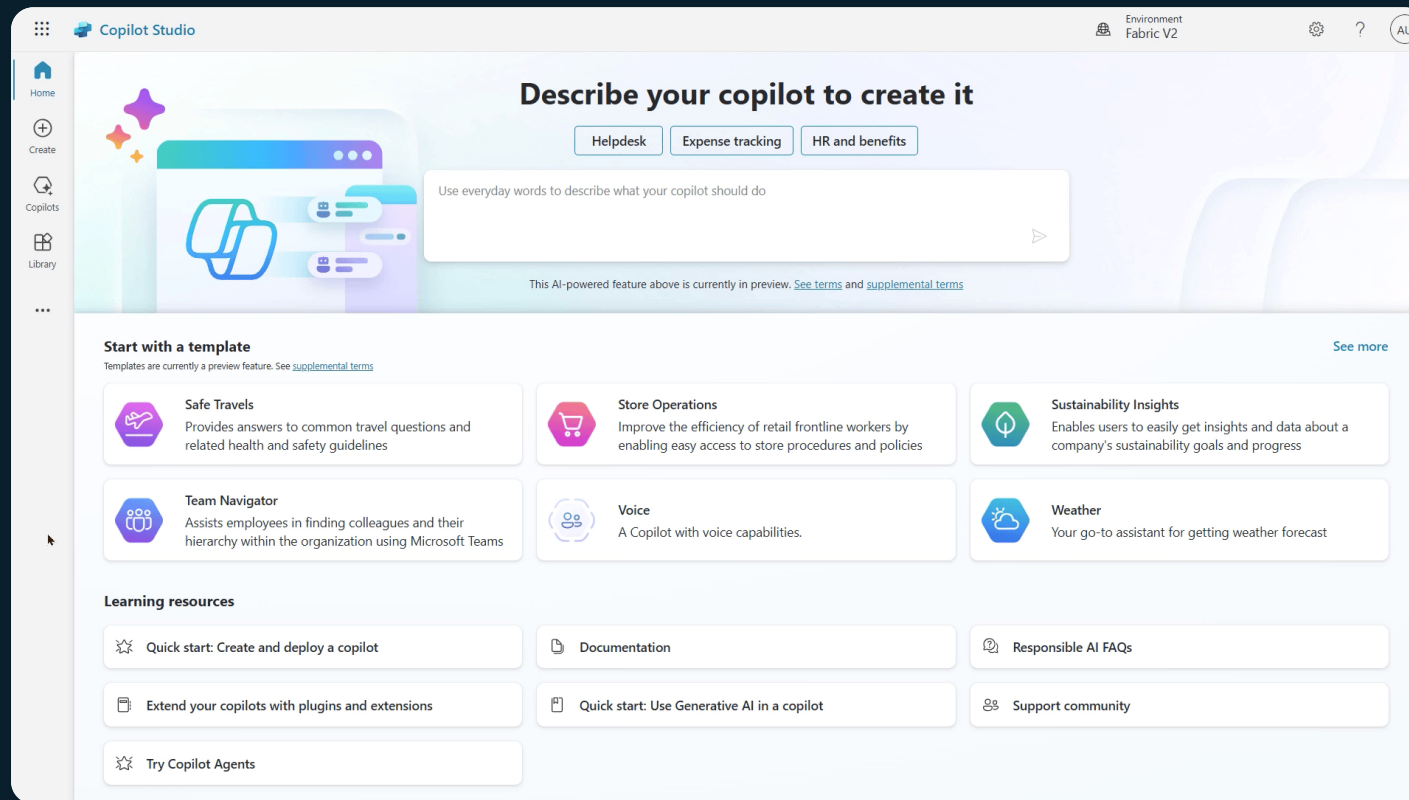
Copilot Studio

Environment
Fabric V2

?

AU

Home

Create

Copilots

Library

...

Describe your copilot to create it

Helpdesk

Expense tracking

HR and benefits

Use everyday words to describe what your copilot should do

This AI-powered feature above is currently in preview. See terms and supplemental terms

Start with a template

Templates are currently a preview feature. See supplemental terms

See more

Safe Travels
Provides answers to common travel questions and related health and safety guidelines

Store Operations
Improve the efficiency of retail frontline workers by enabling easy access to store procedures and policies

Sustainability Insights
Enables users to easily get insights and data about a company's sustainability goals and progress

Team Navigator
Assists employees in finding colleagues and their hierarchy within the organization using Microsoft Teams

Voice
A Copilot with voice capabilities.

Weather
Your go-to assistant for getting weather forecast

Learning resources

Quick start: Create and deploy a copilot

Documentation

Responsible AI FAQs

Extend your copilots with plugins and extensions

Quick start: Use Generative AI in a copilot

Support community

Try Copilot Agents